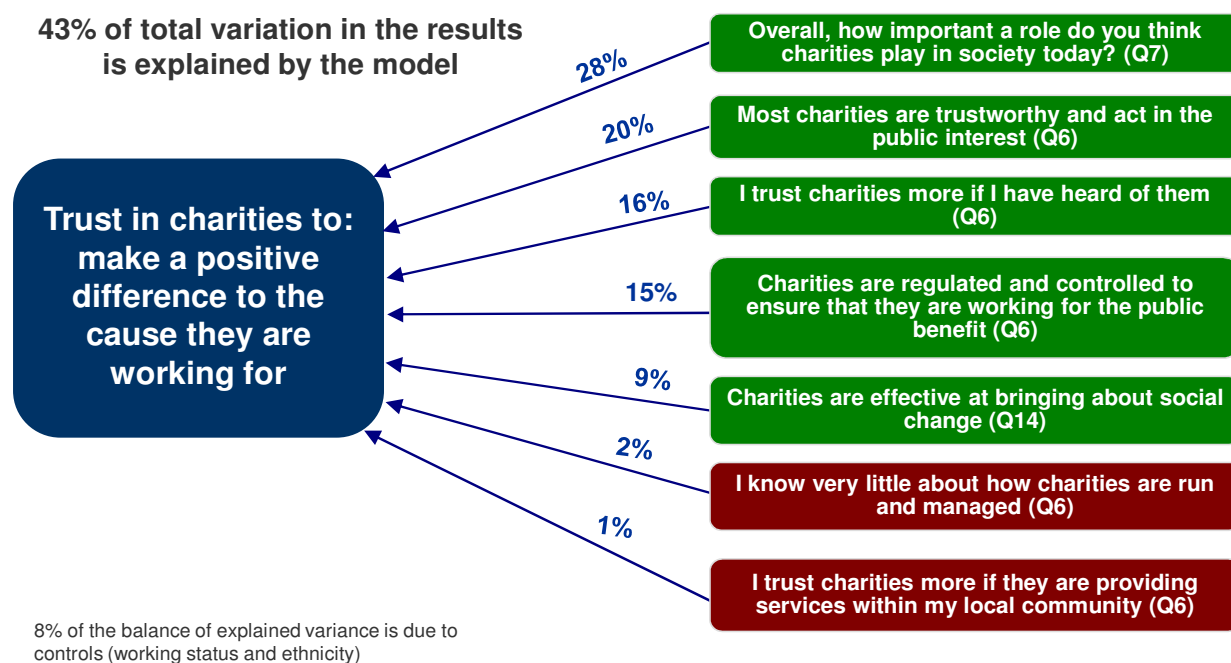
43% of total variation in the results is explained by the model

Trust in charities to: make a positive difference to the cause they are working for

28%

Overall, how important a role do you think charities play in society today? (Q7)

20%

Most charities are trustworthy and act in the public interest (Q6)

16%

I trust charities more if I have heard of them (Q6)

15%

Charities are regulated and controlled to ensure that they are working for the public benefit (Q6)

9%

Charities are effective at bringing about social change (Q14)

2%

I know very little about how charities are run and managed (Q6)

1%

I trust charities more if they are providing services within my local community (Q6)

8% of the balance of explained variance is due to controls (working status and ethnicity)